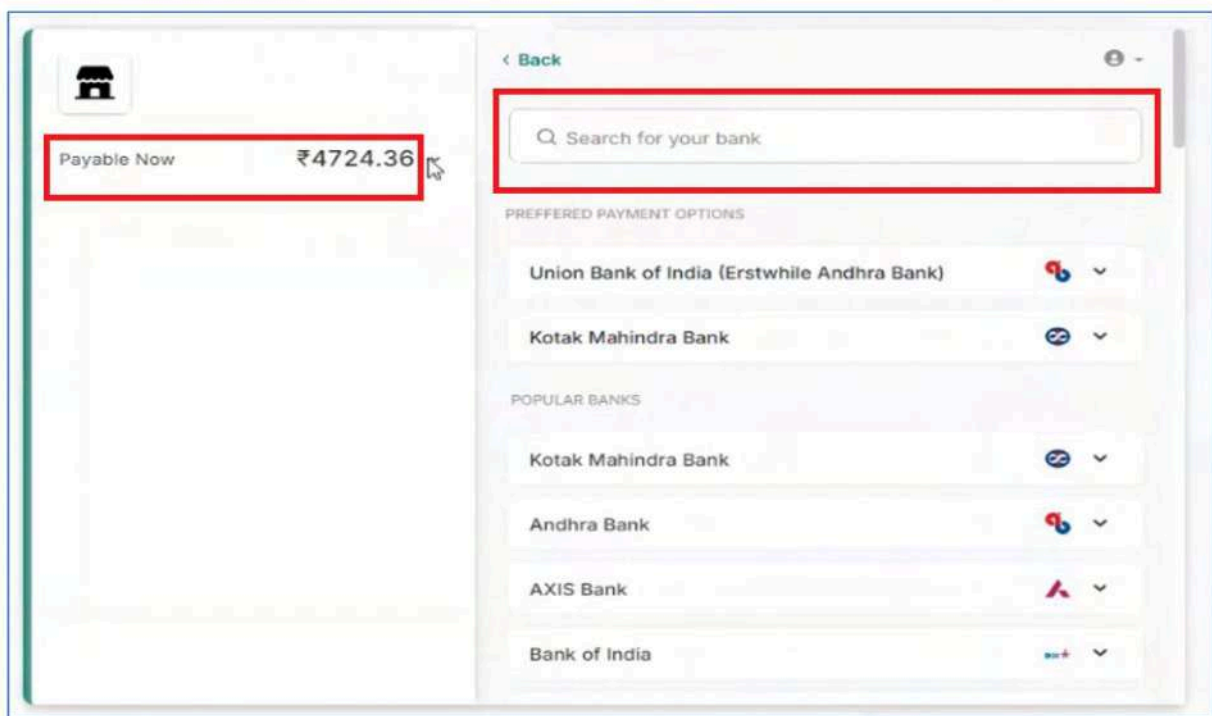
Payable Now ₹4724.36

‹ Back

Search for your bank

PREFFERED PAYMENT OPTIONS

Union Bank of India (Erstwhile Andhra Bank)

Kotak Mahindra Bank

POPULAR BANKS

Kotak Mahindra Bank

Andhra Bank

AXIS Bank

Bank of India